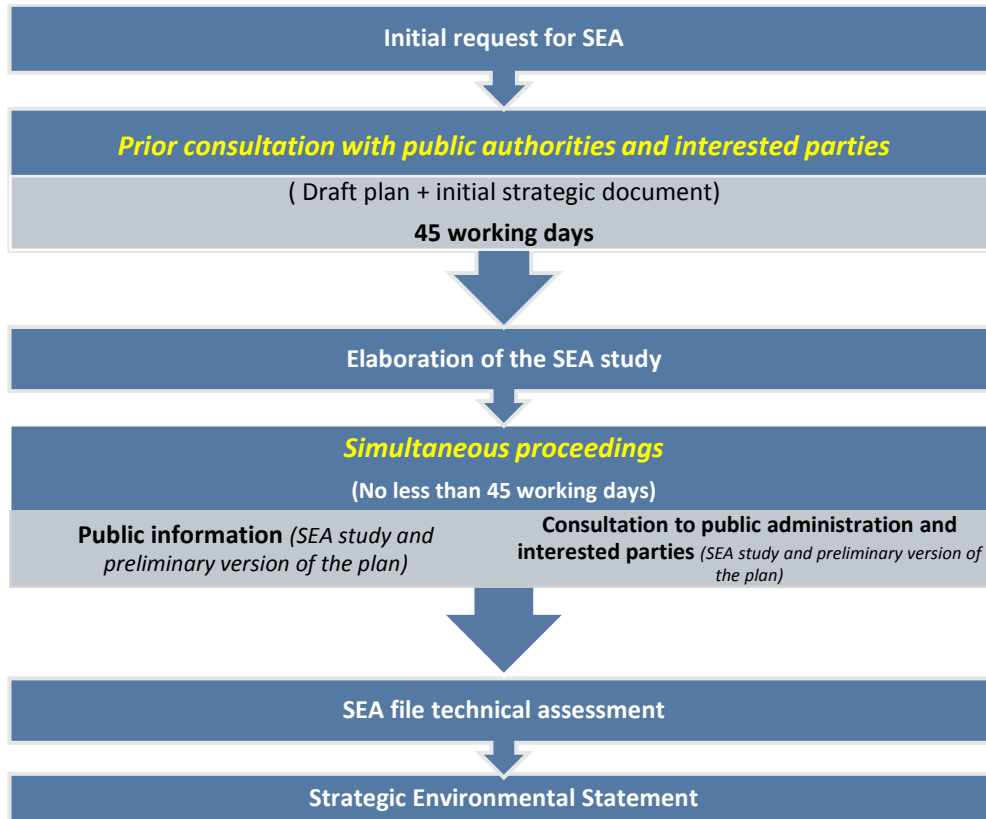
Initial request for SEA

*Prior consultation with public authorities and interested parties*

( Draft plan + initial strategic document)

**45 working days**

Elaboration of the SEA study

*Simultaneous proceedings*

(No less than 45 working days)

**Public information** *(SEA study and preliminary version of the plan)*

**Consultation to public administration and interested parties** *(SEA study and preliminary version of the plan)*

SEA file technical assessment

Strategic Environmental Statement